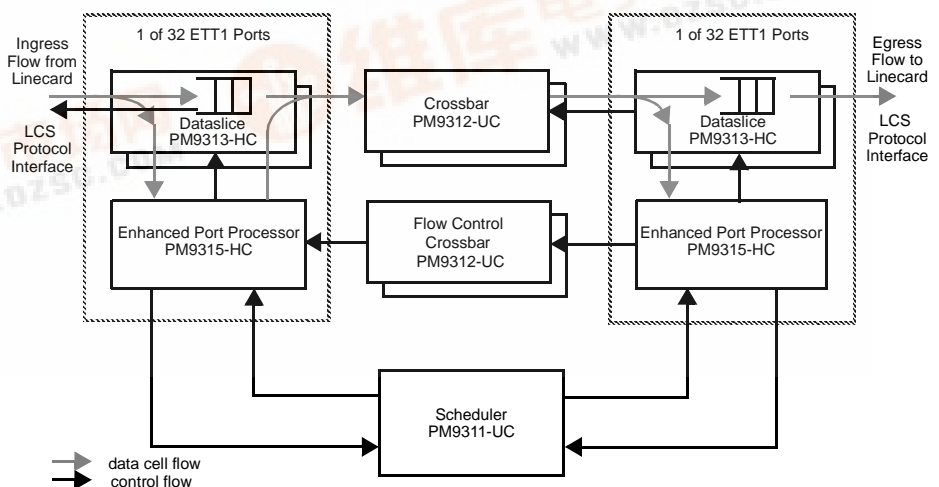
1 of 32 ETT1 Ports

Ingress Flow from Linecard

LCS Protocol Interface

Dataslice PM9313-HC

Enhanced Port Processor PM9315-HC

Crossbar PM9312-UC

Flow Control Crossbar PM9312-UC

1 of 32 ETT1 Ports

Egress Flow to Linecard

LCS Protocol Interface

Dataslice PM9313-HC

Enhanced Port Processor PM9315-HC

Scheduler PM9311-UC

data cell flow
control flow